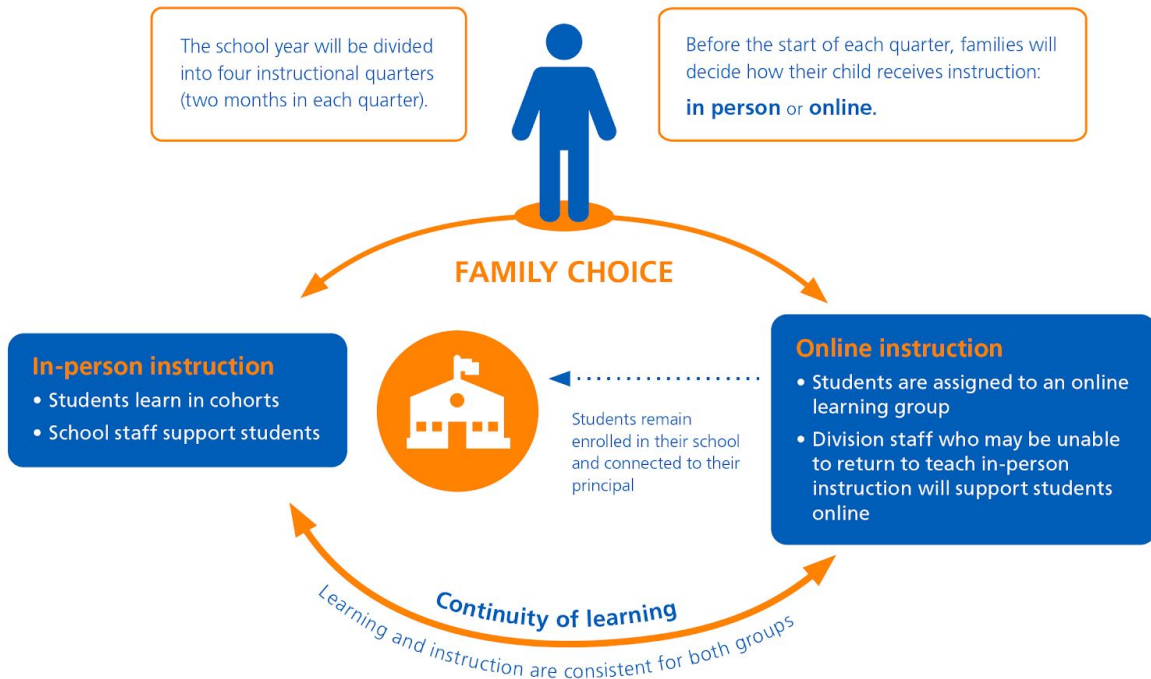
The school year will be divided into four instructional quarters (two months in each quarter).

Before the start of each quarter, families will decide how their child receives instruction:
**in person** or **online.**

FAMILY CHOICE

In-person instruction
• Students learn in cohorts
• School staff support students

Students remain enrolled in their school and connected to their principal

Online instruction
• Students are assigned to an online learning group
• Division staff who may be unable to return to teach in-person instruction will support students online

Continuity of learning
Learning and instruction are consistent for both groups